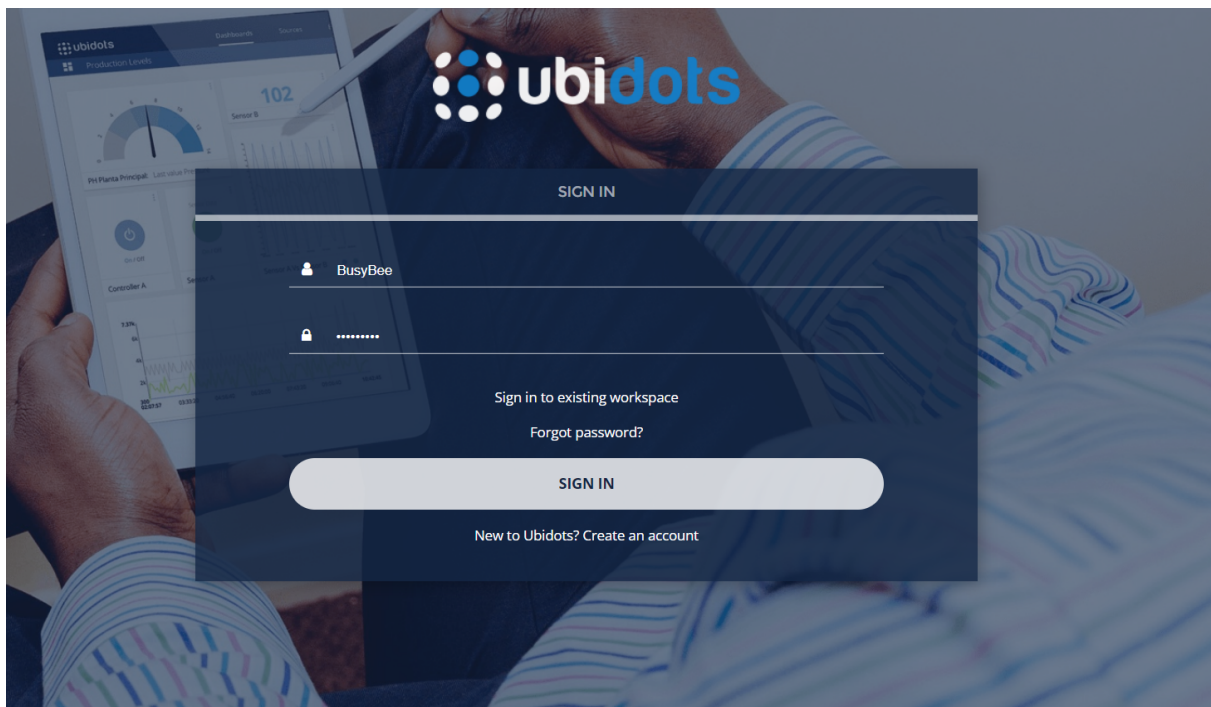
ubidots
Dashboards Sources
Production Levels
102
Sensor B
PH Planta Principal
Controller A
ubidots

SIGN IN

BusyBee

•••••••••

Sign in to existing workspace

Forgot password?

SIGN IN

New to Ubidots? Create an account